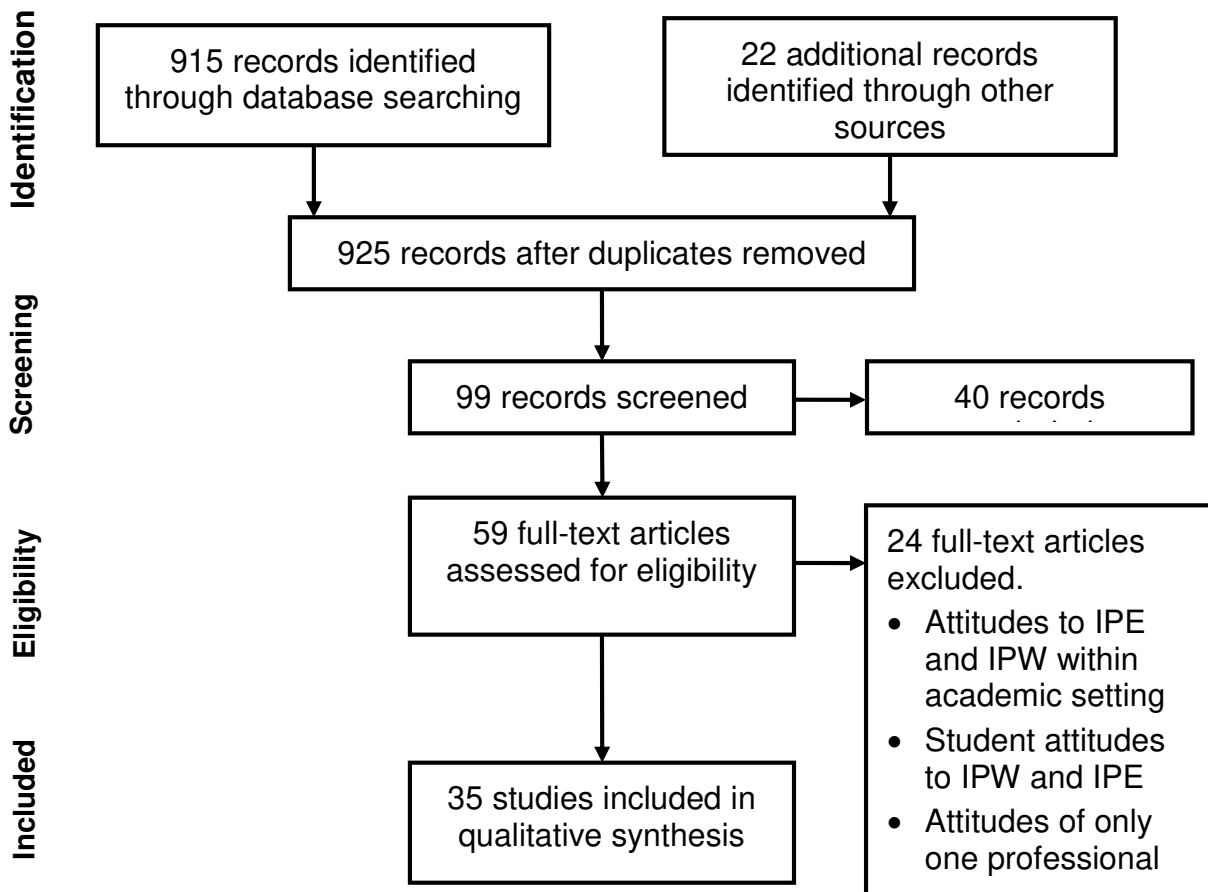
Identification

915 records identified through database searching

22 additional records identified through other sources

925 records after duplicates removed

Screening

99 records screened

40 records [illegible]

Eligibility

59 full-text articles assessed for eligibility

24 full-text articles excluded.

- Attitudes to IPE and IPW within academic setting
- Student attitudes to IPW and IPE
- Attitudes of only one professional

Included

35 studies included in qualitative synthesis